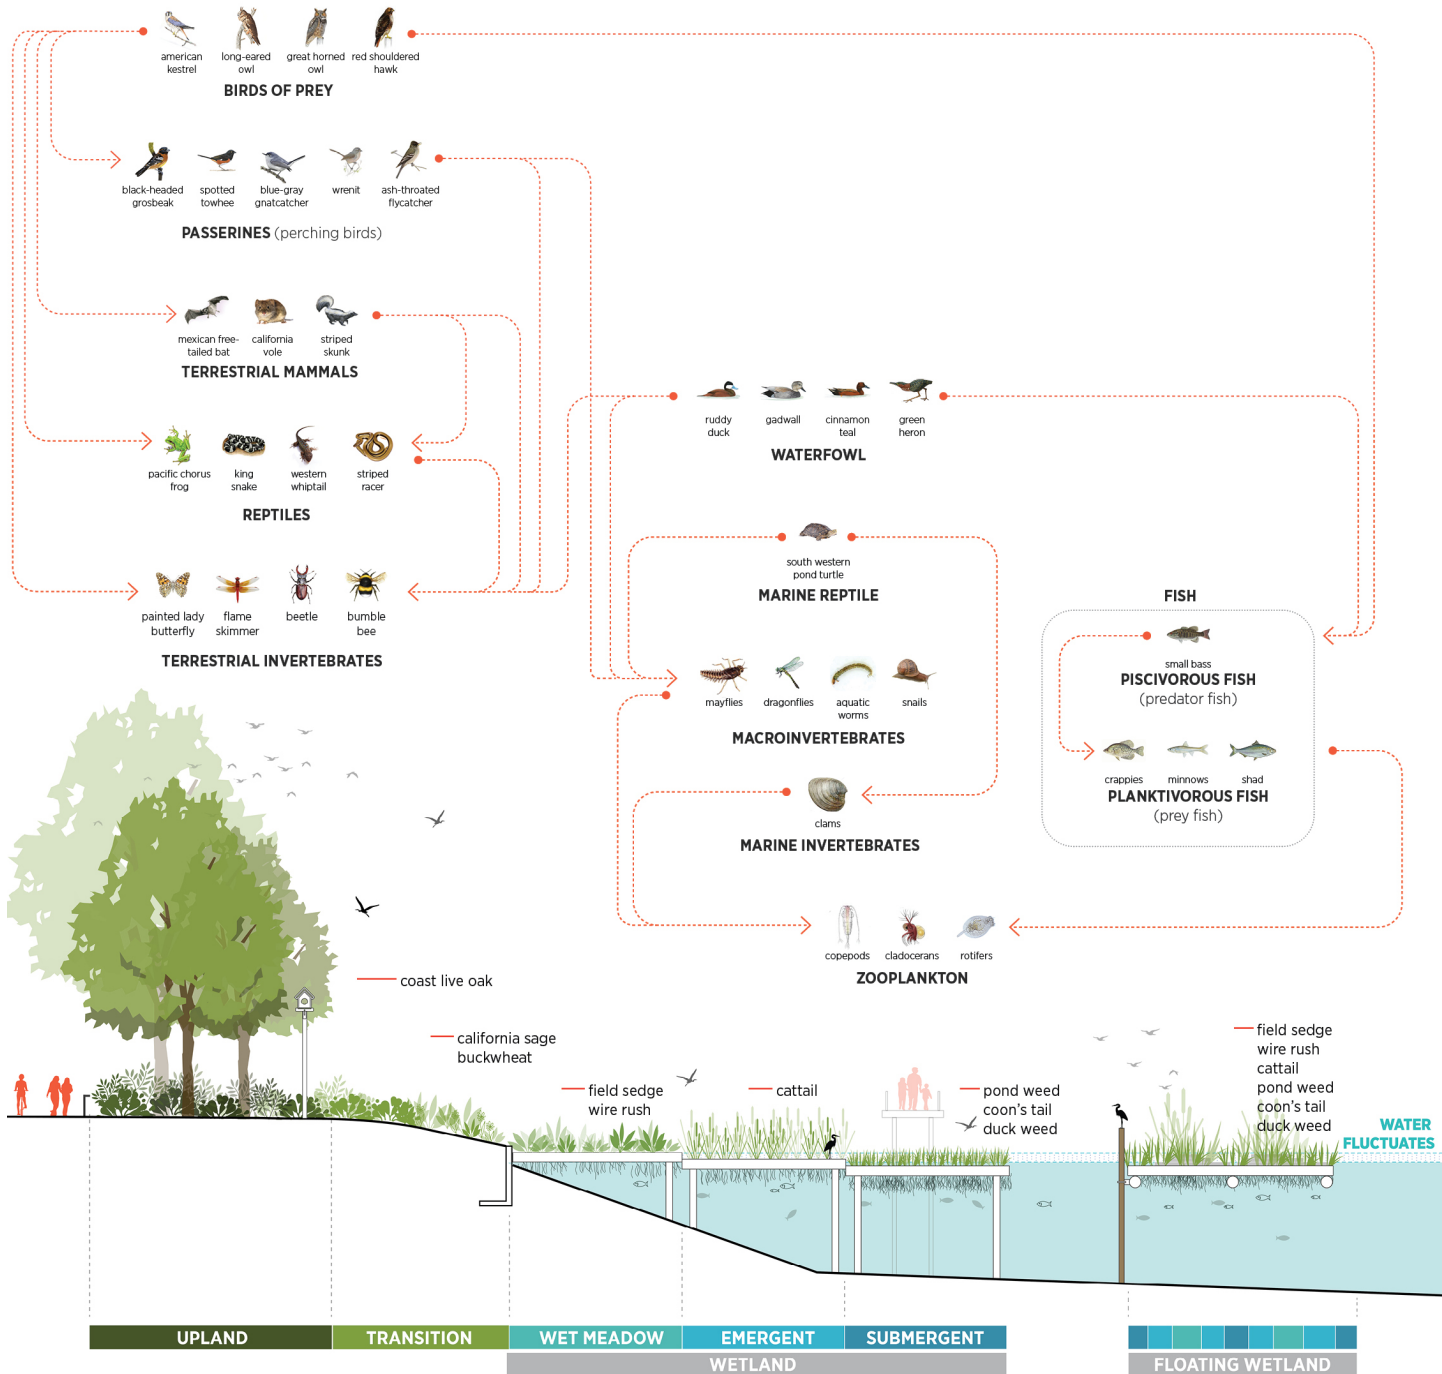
american kestrel
long-eared owl
great horned owl
red shouldered hawk
BIRDS OF PREY

black-headed grosbeak
spotted towhee
blue-gray gnatcatcher
wrenit
ash-throated flycatcher
PASSERINES (perching birds)

mexican free-tailed bat
california vole
striped skunk
TERRESTRIAL MAMMALS

ruddy duck
gadwall
cinnamon teal
green heron
WATERFOWL

pacific chorus frog
king snake
western whiptail
striped racer
REPTILES

south western pond turtle
MARINE REPTILE

FISH

painted lady butterfly
flame skimmer
beetle
bumble bee
TERRESTRIAL INVERTEBRATES

small bass
PISCIVOROUS FISH
(predator fish)

mayflies
dragonflies
aquatic worms
snails
MACROINVERTEBRATES

crappies
minnows
shad
PLANKTIVOROUS FISH
(prey fish)

clams
MARINE INVERTEBRATES

copepods
cladocerans
rotifers
ZOOPLANKTON

coast live oak

california sage buckwheat

field sedge
wire rush

cattail

pond weed
coon's tail
duck weed

field sedge
wire rush
cattail
pond weed
coon's tail
duck weed

WATER FLUCTUATES

UPLAND
TRANSITION
WET MEADOW
EMERGENT
SUBMERGENT
WETLAND
FLOATING WETLAND